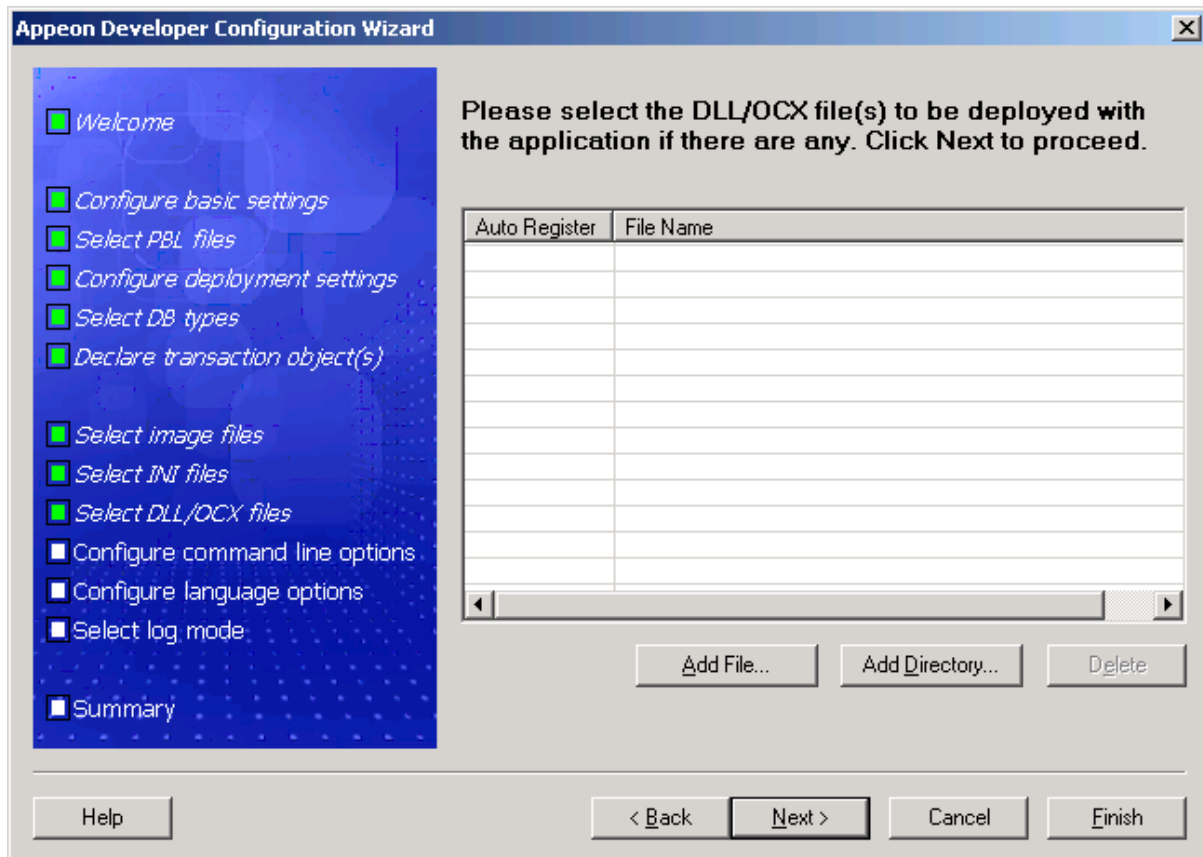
Appeon Developer Configuration Wizard

Welcome

Configure basic settings
Select PBL files
Configure deployment settings
Select DB types
Declare transaction object(s)

Select image files
Select INI files
Select DLL/OCX files
Configure command line options
Configure language options
Select log mode

Summary

Please select the DLL/OCX file(s) to be deployed with the application if there are any. Click Next to proceed.

| Auto Register | File Name |
|---|---|

Add File...
Add Directory...
Delete

Help
< Back
Next >
Cancel
Finish